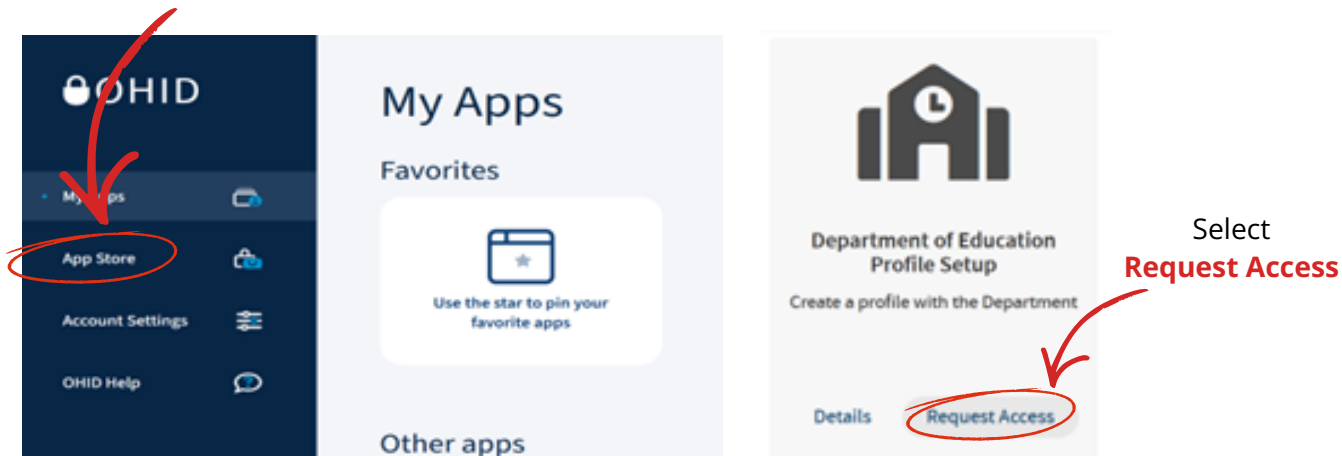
OHID

My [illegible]ps

App Store

Account Settings

OHID Help

My Apps

Favorites

Use the star to pin your favorite apps

Other apps

Department of Education Profile Setup

Create a profile with the Department

Details

Request Access

Select
Request Access